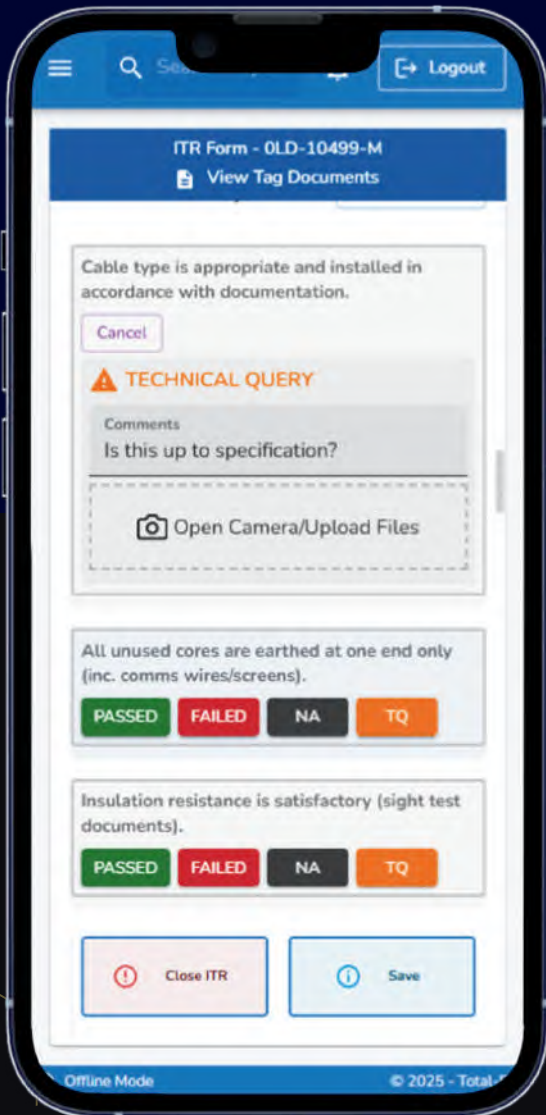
Se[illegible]

Logout

ITR Form - 0LD-10499-M

View Tag Documents

Cable type is appropriate and installed in accordance with documentation.

Cancel

TECHNICAL QUERY

Comments

Is this up to specification?

Open Camera/Upload Files

All unused cores are earthed at one end only (inc. comms wires/screens).

PASSED FAILED NA TQ

Insulation resistance is satisfactory (sight test documents).

PASSED FAILED NA TQ

Close ITR

Save

Offline Mode

© 2025 - Total-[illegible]